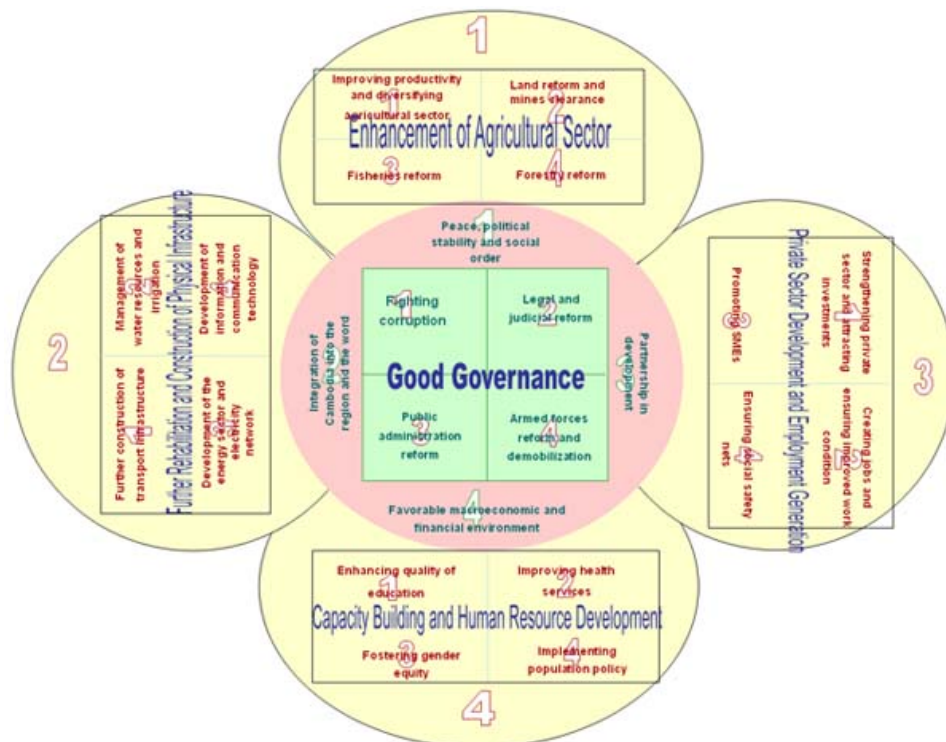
1

Improving productivity and diversifying agricultural sector

1

Land reform and mines clearance

2

Enhancement of Agricultural Sector

3

Fisheries reform

4

Forestry reform

Further Rehabilitation and Construction of Physical Infrastructure

Management of water resources and irrigation

3

Development of information and communication technology

2

Further construction of transport infrastructure

1

Development of the energy sector and electricity network

2

Peace, political stability and social order

1

Fighting corruption

1

Legal and judicial reform

2

Good Governance

Public administration reform

3

Armed forces reform and demobilization

4

Integration of Cambodia into the region and the word

2

Partnership in development

3

Favorable macroeconomic and financial environment

4

Private Sector Development and Employment Generation

Strengthening private sector and attracting investments

1

Promoting SMEs

3

Creating jobs and ensuring improved work condition

2

Ensuring social safety nets

4

3

Enhancing quality of education

1

Improving health services

2

Capacity Building and Human Resource Development

Fostering gender equity

3

Implementing population policy

4

4